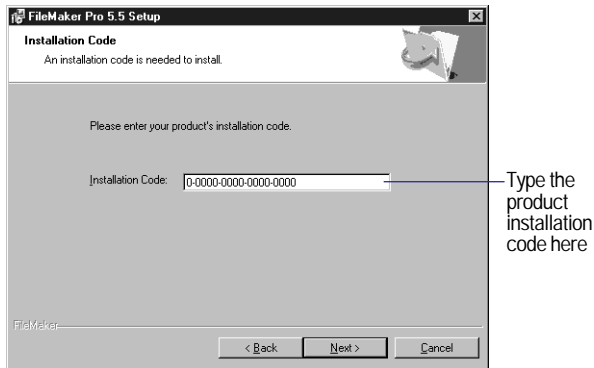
FileMaker Pro 5.5 Setup

Installation Code

An installation code is needed to install.

Please enter your product's installation code.

Installation Code: 0-0000-0000-0000-0000

Type the product installation code here

FileMaker

< Back

Next >

Cancel